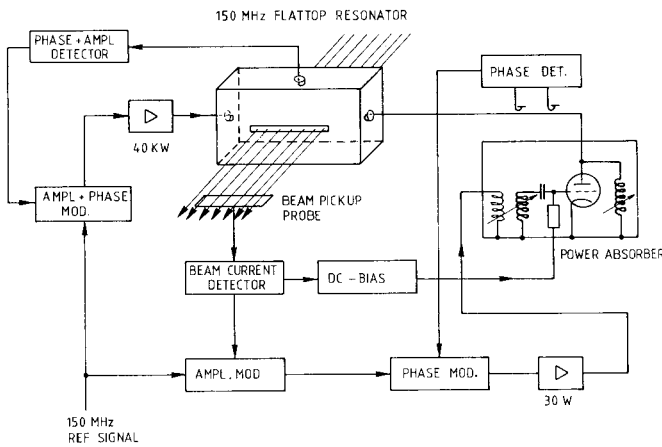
150 MHz FLATTOP RESONATOR

PHASE + AMPL DETECTOR

40 KW

AMPL + PHASE MOD.

BEAM PICKUP PROBE

PHASE DET.

POWER ABSORBER

BEAM CURRENT DETECTOR

DC - BIAS

AMPL. MOD

PHASE MOD.

30 W

150 MHz REF SIGNAL